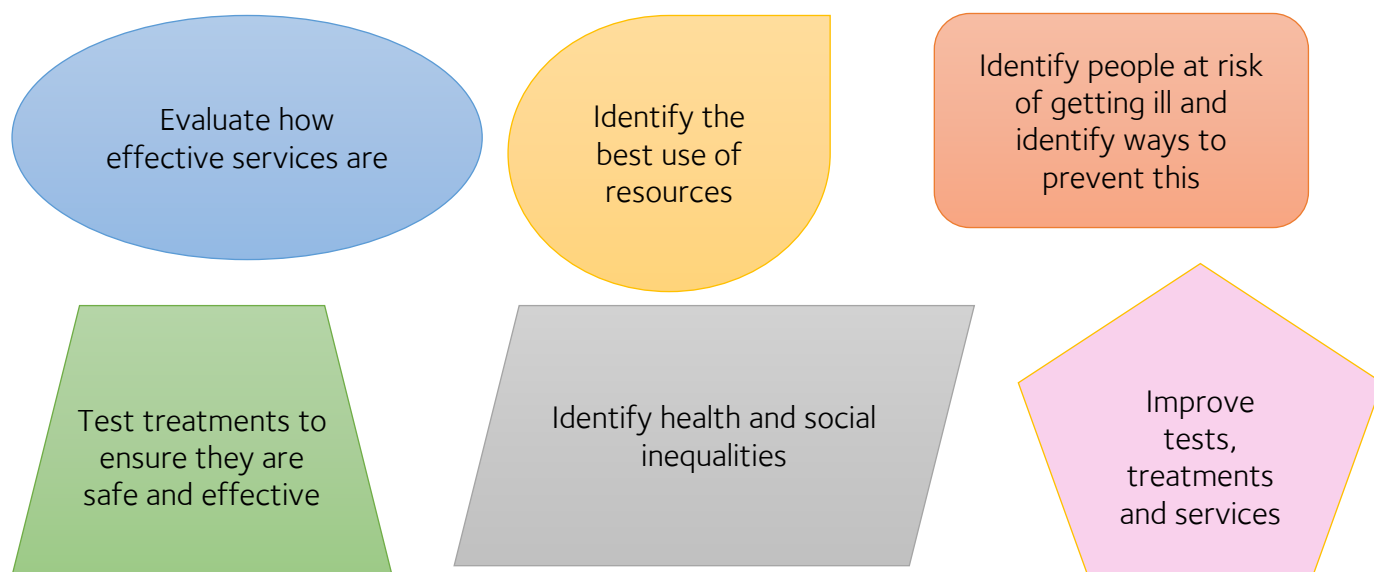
Evaluate how effective services are

Identify the best use of resources

Identify people at risk of getting ill and identify ways to prevent this

Test treatments to ensure they are safe and effective

Identify health and social inequalities

Improve tests, treatments and services